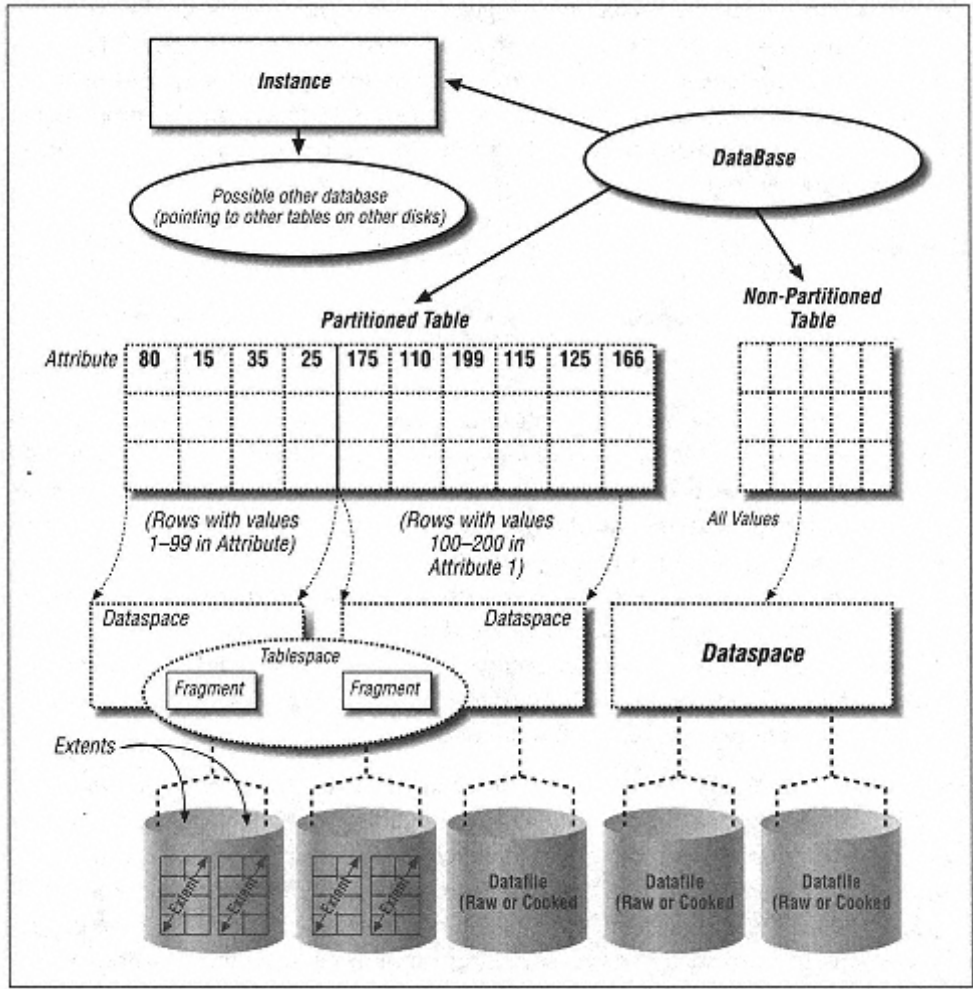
Instance

DataBase

Possible other database (pointing to other tables on other disks)

Partitioned Table

Non-Partitioned Table

| Attribute | 80 | 15 | 35 | 25 | 175 | 110 | 199 | 115 | 125 | 166 |
|---|---|---|---|---|---|---|---|---|---|---|
| | | | | | | | | | | |
| | | | | | | | | | | |

(Rows with values 1–99 in Attribute)

(Rows with values 100–200 in Attribute 1)

All Values

Dataspace

Dataspace

Dataspace

Tablespace

Fragment

Fragment

Extents

Extent

Extent

Extent

Extent

Datafile (Raw or Cooked)

Datafile (Raw or Cooked)

Datafile (Raw or Cooked)